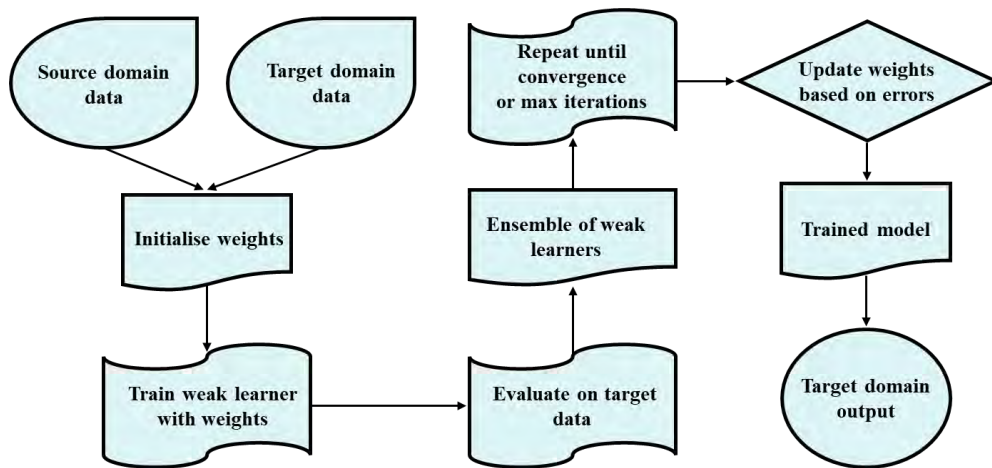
Source domain data

Target domain data

Initialise weights

Train weak learner with weights

Evaluate on target data

Ensemble of weak learners

Repeat until convergence or max iterations

Update weights based on errors

Trained model

Target domain output